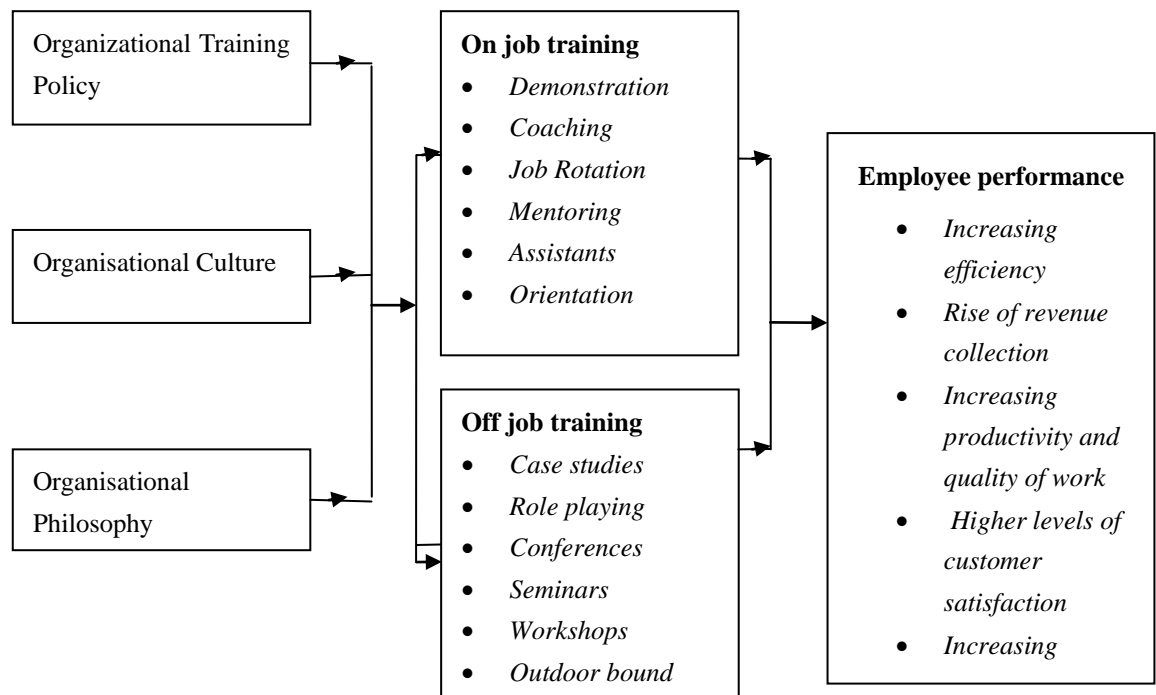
Organizational Training Policy

Organisational Culture

Organisational Philosophy

**On job training**
- *Demonstration*
- *Coaching*
- *Job Rotation*
- *Mentoring*
- *Assistants*
- *Orientation*

**Off job training**
- *Case studies*
- *Role playing*
- *Conferences*
- *Seminars*
- *Workshops*
- *Outdoor bound*

**Employee performance**
- *Increasing efficiency*
- *Rise of revenue collection*
- *Increasing productivity and quality of work*
- *Higher levels of customer satisfaction*
- *Increasing*